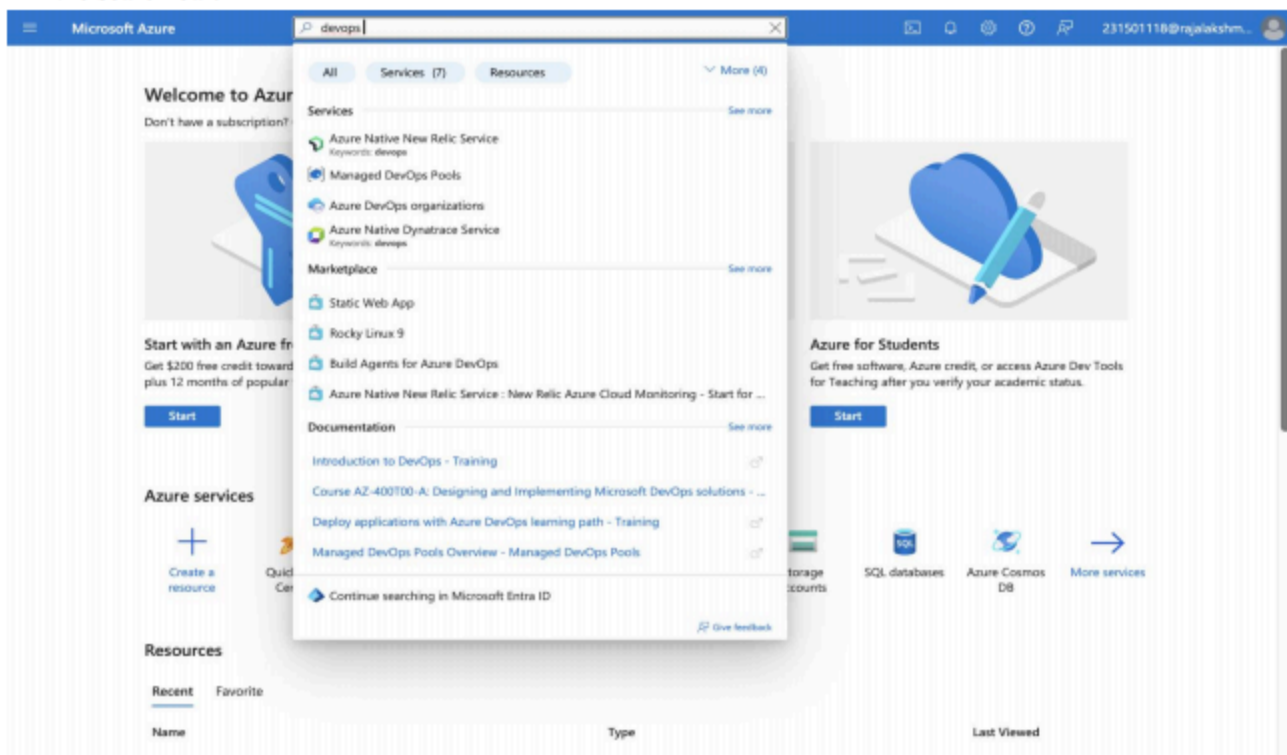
Microsoft Azure

devops

231501118@rajalakshm...

All Services (7) Resources More (4)

Services See more

Azure Native New Relic Service
Keywords: devops

Managed DevOps Pools

Azure DevOps organizations

Azure Native Dynatrace Service
Keywords: devops

Marketplace See more

Static Web App

Rocky Linux 9

Build Agents for Azure DevOps

Azure Native New Relic Service : New Relic Azure Cloud Monitoring - Start for ...

Documentation See more

Introduction to DevOps - Training

Course AZ-400T00-A: Designing and Implementing Microsoft DevOps solutions - ...

Deploy applications with Azure DevOps learning path - Training

Managed DevOps Pools Overview - Managed DevOps Pools

Continue searching in Microsoft Entra ID

Give feedback

Welcome to Azur

Don't have a subscription?

Start with an Azure fr

Get $200 free credit toward plus 12 months of popular

Start

Azure for Students

Get free software, Azure credit, or access Azure Dev Tools for Teaching after you verify your academic status.

Start

Azure services

Create a resource

Quic Cer

torage ccounts

SQL databases

Azure Cosmos DB

More services

Resources

Recent Favorite

Name

Type

Last Viewed